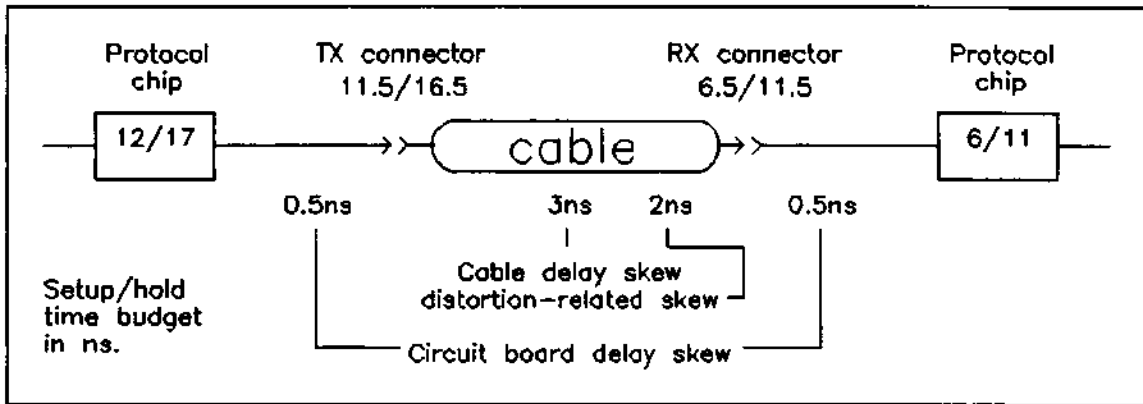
Protocol chip

TX connector 11.5/16.5

RX connector 6.5/11.5

Protocol chip

12/17

cable

6/11

0.5ns

3ns

2ns

0.5ns

Cable delay skew

distortion-related skew

Setup/hold time budget in ns.

Circuit board delay skew